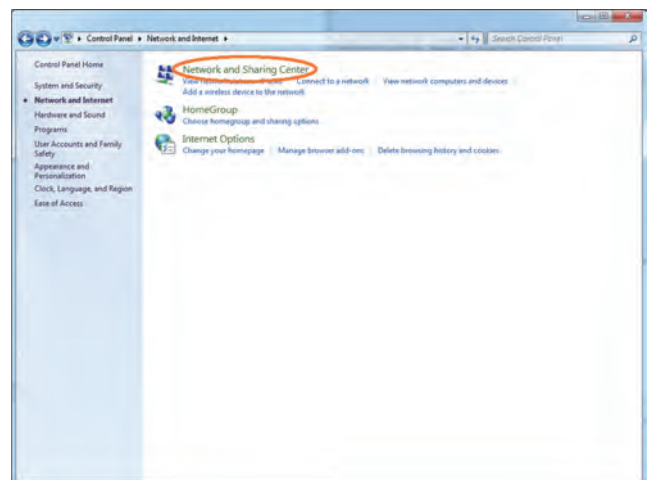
Control Panel ▸ Network and Internet ▸

Search Control Panel

Control Panel Home

System and Security

Network and Internet

Hardware and Sound

Programs

User Accounts and Family Safety

Appearance and Personalization

Clock, Language, and Region

Ease of Access

Network and Sharing Center

View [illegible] Connect to a network | View network computers and devices | Add a wireless device to the network

HomeGroup

Choose homegroup and sharing options

Internet Options

Change your homepage | Manage browser add-ons | Delete browsing history and cookies